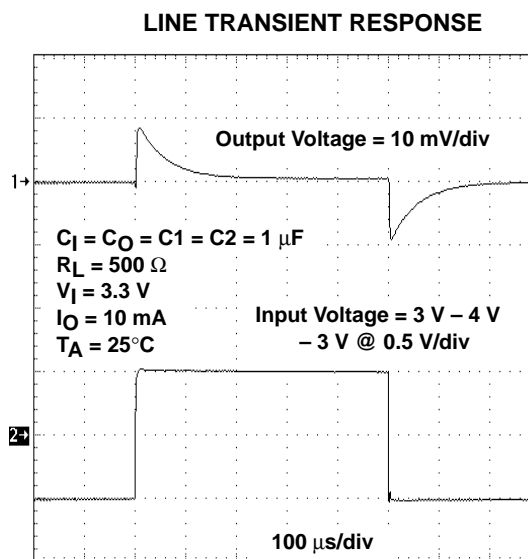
LINE TRANSIENT RESPONSE

Output Voltage = 10 mV/div

1→

$C_I = C_O = C1 = C2 = 1\ \mu F$
$R_L = 500\ \Omega$
$V_I = 3.3\ V$
$I_O = 10\ mA$
$T_A = 25°C$

Input Voltage = 3 V – 4 V – 3 V @ 0.5 V/div

2→

100 μs/div